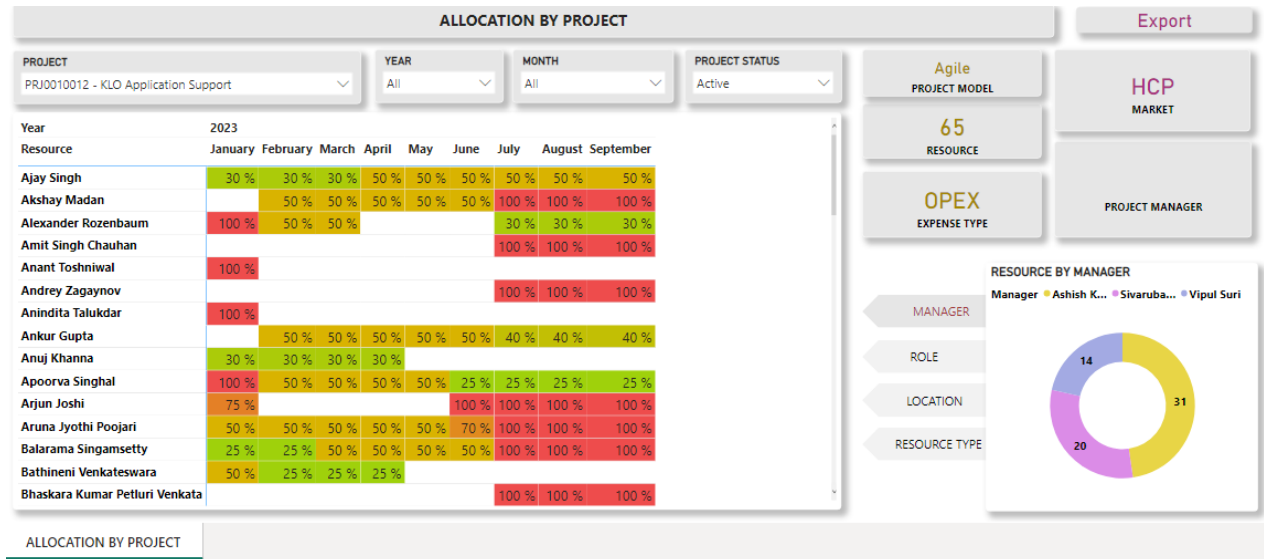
ALLOCATION BY PROJECT

Export

PROJECT
PRJ0010012 - KLO Application Support

YEAR
All

MONTH
All

PROJECT STATUS
Active

Agile
PROJECT MODEL

HCP
MARKET

65
RESOURCE

OPEX
EXPENSE TYPE

PROJECT MANAGER

| Year | 2023 | | | | | | | | |
|---|---|---|---|---|---|---|---|---|---|
| Resource | January | February | March | April | May | June | July | August | September |
| Ajay Singh | 30 % | 30 % | 30 % | 50 % | 50 % | 50 % | 50 % | 50 % | 50 % |
| Akshay Madan | | 50 % | 50 % | 50 % | 50 % | 50 % | 100 % | 100 % | 100 % |
| Alexander Rozenbaum | 100 % | 50 % | 50 % | | | | 30 % | 30 % | 30 % |
| Amit Singh Chauhan | | | | | | | 100 % | 100 % | 100 % |
| Anant Toshniwal | 100 % | | | | | | | | |
| Andrey Zagaynov | | | | | | | 100 % | 100 % | 100 % |
| Anindita Talukdar | 100 % | | | | | | | | |
| Ankur Gupta | | 50 % | 50 % | 50 % | 50 % | 50 % | 40 % | 40 % | 40 % |
| Anuj Khanna | 30 % | 30 % | 30 % | 30 % | | | | | |
| Apoorva Singhal | 100 % | 50 % | 50 % | 50 % | 50 % | 25 % | 25 % | 25 % | 25 % |
| Arjun Joshi | 75 % | | | | | 100 % | 100 % | 100 % | 100 % |
| Aruna Jyothi Poojari | 50 % | 50 % | 50 % | 50 % | 50 % | 70 % | 100 % | 100 % | 100 % |
| Balarama Singamsetty | 25 % | 25 % | 50 % | 50 % | 50 % | 50 % | 100 % | 100 % | 100 % |
| Bathineni Venkateswara | 50 % | 25 % | 25 % | 25 % | | | | | |
| Bhaskara Kumar Petluri Venkata | | | | | | | 100 % | 100 % | 100 % |

MANAGER
ROLE
LOCATION
RESOURCE TYPE

RESOURCE BY MANAGER
Manager ● Ashish K... ● Sivaruba... ● Vipul Suri
14
31
20

ALLOCATION BY PROJECT